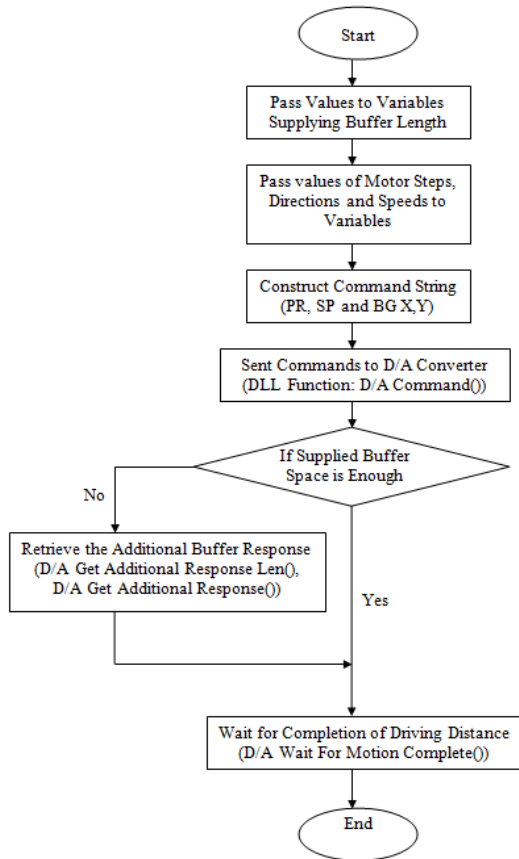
Start

Pass Values to Variables Supplying Buffer Length

Pass values of Motor Steps, Directions and Speeds to Variables

Construct Command String (PR, SP and BG X,Y)

Sent Commands to D/A Converter (DLL Function: D/A Command())

If Supplied Buffer Space is Enough

No

Retrieve the Additional Buffer Response (D/A Get Additional Response Len(), D/A Get Additional Response())

Yes

Wait for Completion of Driving Distance (D/A Wait For Motion Complete())

End